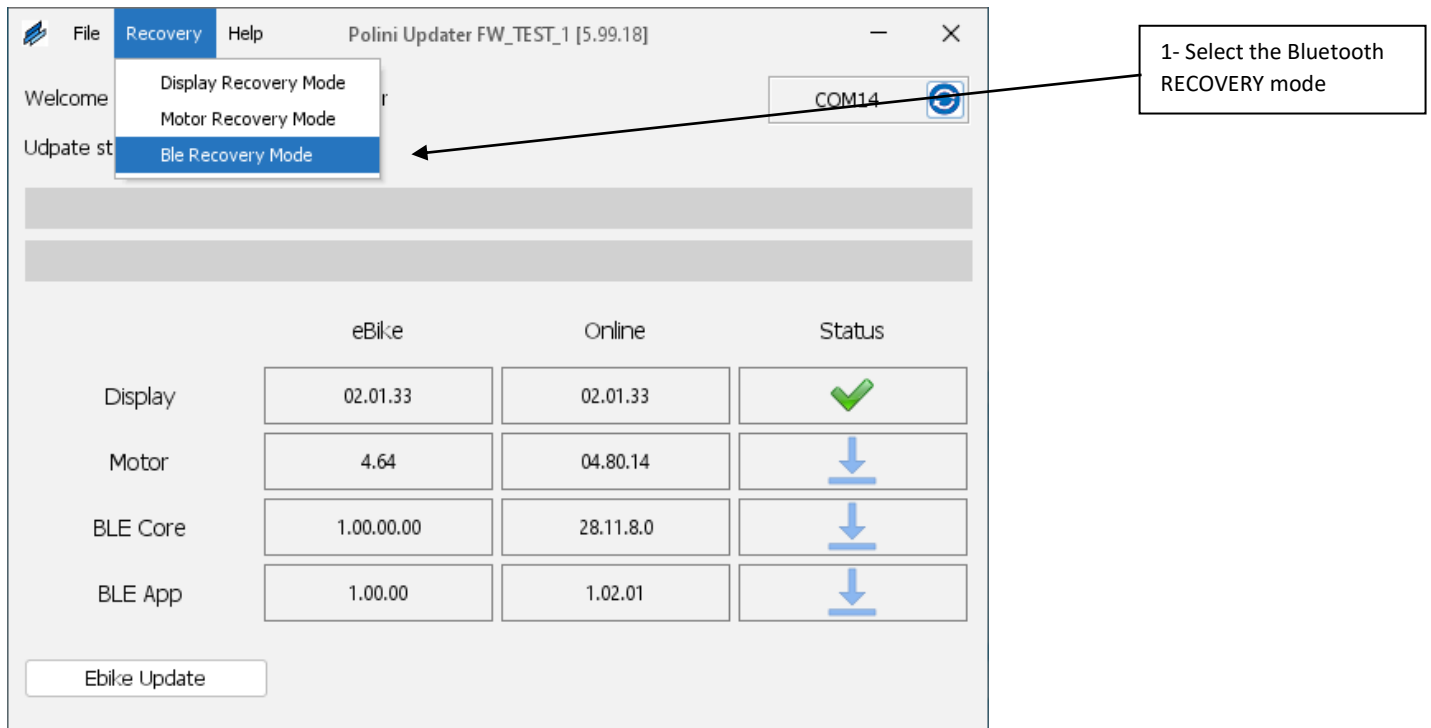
File Recovery Help Polini Updater FW_TEST_1 [5.99.18]

Display Recovery Mode
Motor Recovery Mode
Ble Recovery Mode

Welcome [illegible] r

Udpate st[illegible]

COM14

1- Select the Bluetooth RECOVERY mode

| | eBike | Online | Status |
|---|---|---|---|
| Display | 02.01.33 | 02.01.33 | |
| Motor | 4.64 | 04.80.14 | |
| BLE Core | 1.00.00.00 | 28.11.8.0 | |
| BLE App | 1.00.00 | 1.02.01 | |

Ebike Update